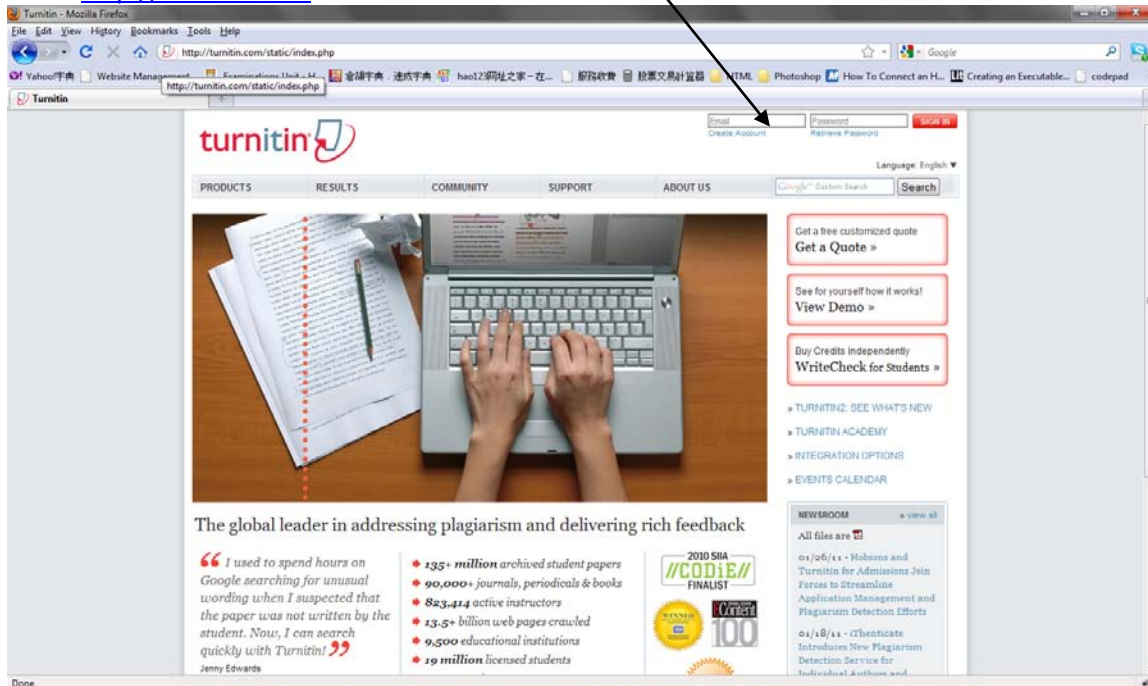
Turnitin - Mozilla Firefox

File Edit View History Bookmarks Tools Help

http://turnitin.com/static/index.php

Google

Yahoo!字典 Website Management Examinations Unit - H... 金山詞霸 : 速成字典 hao123网址之家 - 在... 服務收費 股票交易計算器 HTML Photoshop How To Connect an H... Creating an Executable... codepad

http://turnitin.com/static/index.php

Turnitin

turnitin

Email Password SIGN IN
Create Account Retrieve Password

Language: English

PRODUCTS RESULTS COMMUNITY SUPPORT ABOUT US Google Custom Search Search

Get a free customized quote
Get a Quote »

See for yourself how it works!
View Demo »

Buy Credits Independently
WriteCheck for Students »

» TURNITIN2: SEE WHAT'S NEW
» TURNITIN ACADEMY
» INTEGRATION OPTIONS
» EVENTS CALENDAR

The global leader in addressing plagiarism and delivering rich feedback

“I used to spend hours on Google searching for unusual wording when I suspected that the paper was not written by the student. Now, I can search quickly with Turnitin!”
Jenny Edwards

135+ million archived student papers
90,000+ journals, periodicals & books
823,414 active instructors
13.5+ billion web pages crawled
9,500 educational institutions
19 million licensed students

2010 SIIA
CODiE
FINALIST

WINNER
EContent 100

NEWSROOM » view all
All files are

01/26/11 - Hobsons and Turnitin for Admissions Join Forces to Streamline Application Management and Plagiarism Detection Efforts

01/18/11 - iThenticate Introduces New Plagiarism Detection Service for Individual Authors and

Done